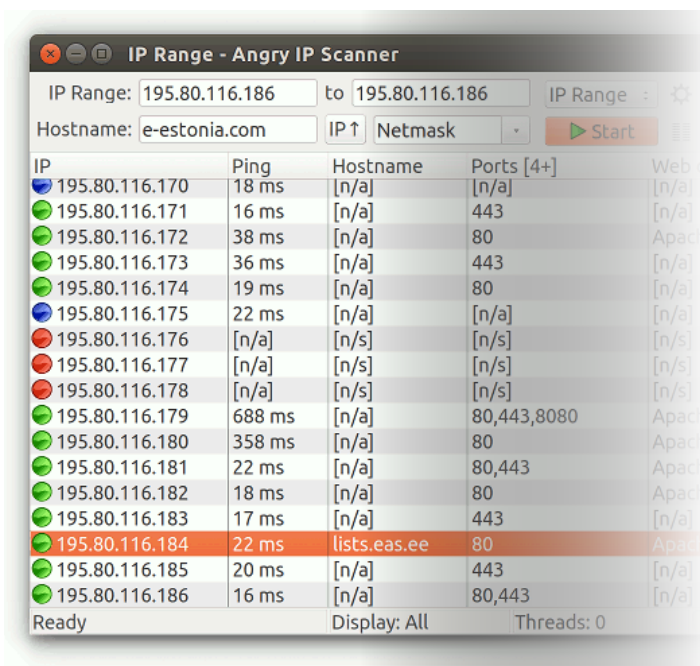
IP Range - Angry IP Scanner

IP Range: 195.80.116.186 to 195.80.116.186 IP Range

Hostname: e-estonia.com IP↑ Netmask Start

| IP | Ping | Hostname | Ports [4+] | Web |
|---|---|---|---|---|
| 195.80.116.170 | 18 ms | [n/a] | [n/a] | [n/a] |
| 195.80.116.171 | 16 ms | [n/a] | 443 | [n/a] |
| 195.80.116.172 | 38 ms | [n/a] | 80 | Apac |
| 195.80.116.173 | 36 ms | [n/a] | 443 | [n/a] |
| 195.80.116.174 | 19 ms | [n/a] | 80 | [n/a] |
| 195.80.116.175 | 22 ms | [n/a] | [n/a] | [n/a] |
| 195.80.116.176 | [n/a] | [n/s] | [n/s] | [n/s] |
| 195.80.116.177 | [n/a] | [n/s] | [n/s] | [n/s] |
| 195.80.116.178 | [n/a] | [n/s] | [n/s] | [n/s] |
| 195.80.116.179 | 688 ms | [n/a] | 80,443,8080 | Apac |
| 195.80.116.180 | 358 ms | [n/a] | 80 | Apac |
| 195.80.116.181 | 22 ms | [n/a] | 80,443 | Apac |
| 195.80.116.182 | 18 ms | [n/a] | 80 | Apac |
| 195.80.116.183 | 17 ms | [n/a] | 443 | [n/a] |
| 195.80.116.184 | 22 ms | lists.eas.ee | 80 | Apac |
| 195.80.116.185 | 20 ms | [n/a] | 443 | [n/a] |
| 195.80.116.186 | 16 ms | [n/a] | 80,443 | [n/a] |

Ready Display: All Threads: 0